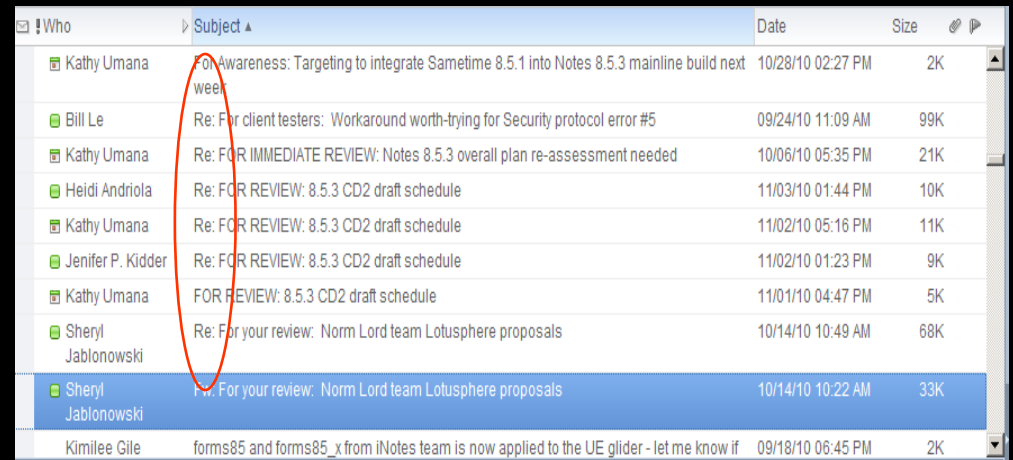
| ! Who | Subject ▲ | Date | Size |
|---|---|---|---|
| Kathy Umana | For Awareness: Targeting to integrate Sametime 8.5.1 into Notes 8.5.3 mainline build next week | 10/28/10 02:27 PM | 2K |
| Bill Le | Re: For client testers: Workaround worth-trying for Security protocol error #5 | 09/24/10 11:09 AM | 99K |
| Kathy Umana | Re: FOR IMMEDIATE REVIEW: Notes 8.5.3 overall plan re-assessment needed | 10/06/10 05:35 PM | 21K |
| Heidi Andriola | Re: FOR REVIEW: 8.5.3 CD2 draft schedule | 11/03/10 01:44 PM | 10K |
| Kathy Umana | Re: FOR REVIEW: 8.5.3 CD2 draft schedule | 11/02/10 05:16 PM | 11K |
| Jenifer P. Kidder | Re: FOR REVIEW: 8.5.3 CD2 draft schedule | 11/02/10 01:23 PM | 9K |
| Kathy Umana | FOR REVIEW: 8.5.3 CD2 draft schedule | 11/01/10 04:47 PM | 5K |
| Sheryl Jablonowski | Re: For your review: Norm Lord team Lotusphere proposals | 10/14/10 10:49 AM | 68K |
| Sheryl Jablonowski | Fw: For your review: Norm Lord team Lotusphere proposals | 10/14/10 10:22 AM | 33K |
| Kimilee Gile | forms85 and forms85_x from iNotes team is now applied to the UE glider - let me know if | 09/18/10 06:45 PM | 2K |